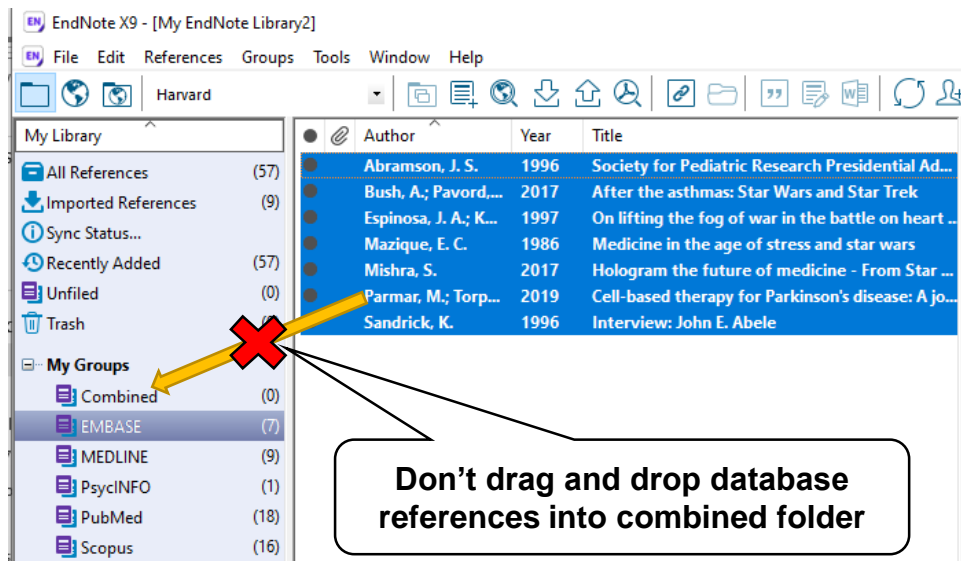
EndNote X9 - [My EndNote Library2]

File Edit References Groups Tools Window Help

Harvard

My Library

All References (57)
Imported References (9)
Sync Status...
Recently Added (57)
Unfiled (0)
Trash (0)

My Groups
Combined (0)
EMBASE (7)
MEDLINE (9)
PsycINFO (1)
PubMed (18)
Scopus (16)

| Author | Year | Title |
|---|---|---|
| Abramson, J. S. | 1996 | Society for Pediatric Research Presidential Ad... |
| Bush, A.; Pavord,... | 2017 | After the asthmas: Star Wars and Star Trek |
| Espinosa, J. A.; K... | 1997 | On lifting the fog of war in the battle on heart ... |
| Mazique, E. C. | 1986 | Medicine in the age of stress and star wars |
| Mishra, S. | 2017 | Hologram the future of medicine - From Star ... |
| Parmar, M.; Torp... | 2019 | Cell-based therapy for Parkinson's disease: A jo... |
| Sandrick, K. | 1996 | Interview: John E. Abele |

Don’t drag and drop database references into combined folder